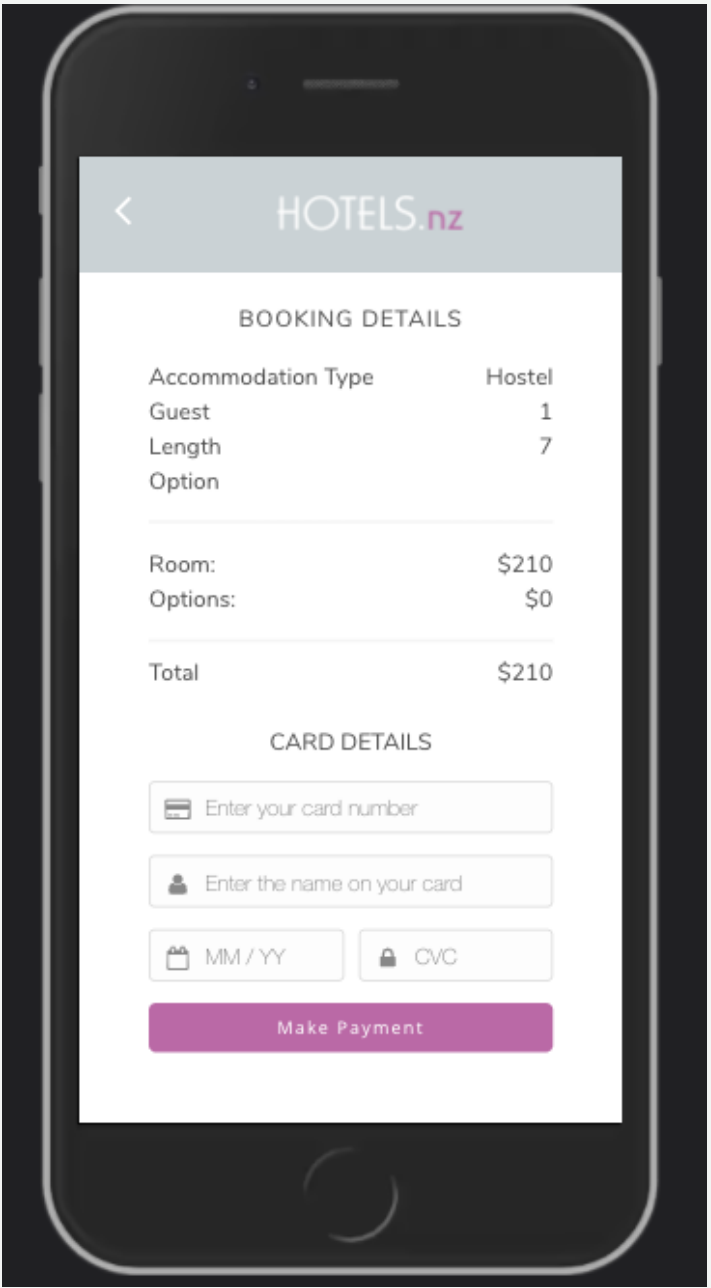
HOTELS.nz

BOOKING DETAILS

Accommodation Type Hostel
Guest 1
Length 7
Option

Room: $210
Options: $0

Total $210

CARD DETAILS

Enter your card number

Enter the name on your card

MM / YY

CVC

Make Payment